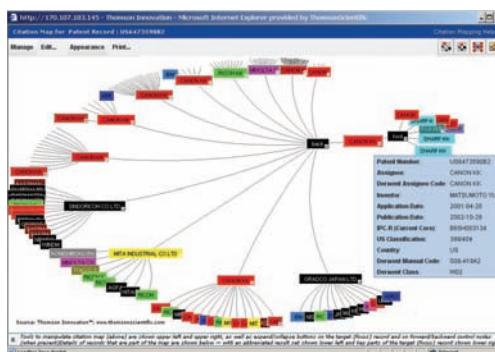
http://170.107.103.145 - Thomson Innovation - Microsoft Internet Explorer provided by ThomsonScientific

Citation Map for Patent Record : US6473598B2

Citation Mapping Help

Manage Edit... Appearance Print...

CANON KK

CANON KK

RICOH KK

CANON KK

CANON KK

CANON KK

CANON KK

SHINDENGEN CO LTD

MITA INDUSTRIAL CO LTD

RICOH

CANON KK

GRADCO JAPAN LTD

CANON KK

SHARP KK

SHARP KK

| Patent Number: | US6473598B2 |
|---|---|
| Assignee: | CANON KK |
| Derwent Assignee Code: | CANON KK |
| Inventor: | MATSUMOTO YU |
| Application Date: | 2001-04-26 |
| Publication Date: | 2002-10-29 |
| IPC-R (Current Core): | B65H003134 |
| US Classification: | 399/404 |
| Country: | US |
| Derwent Manual Code: | S06-A16A2 |
| Derwent Class: | W02 |

Source: Thomson Innovation® www.thomsonscientific.com

Tools to manipulate citation map (above) are shown upper left and upper right, as well as expand/collapse buttons on the target (focus) record and on forward/backward control nodes (other present)/Details of records that are part of the map are shown below — with an abbreviated result set shown lower left and key parts of the target (focus) record shown lower right.